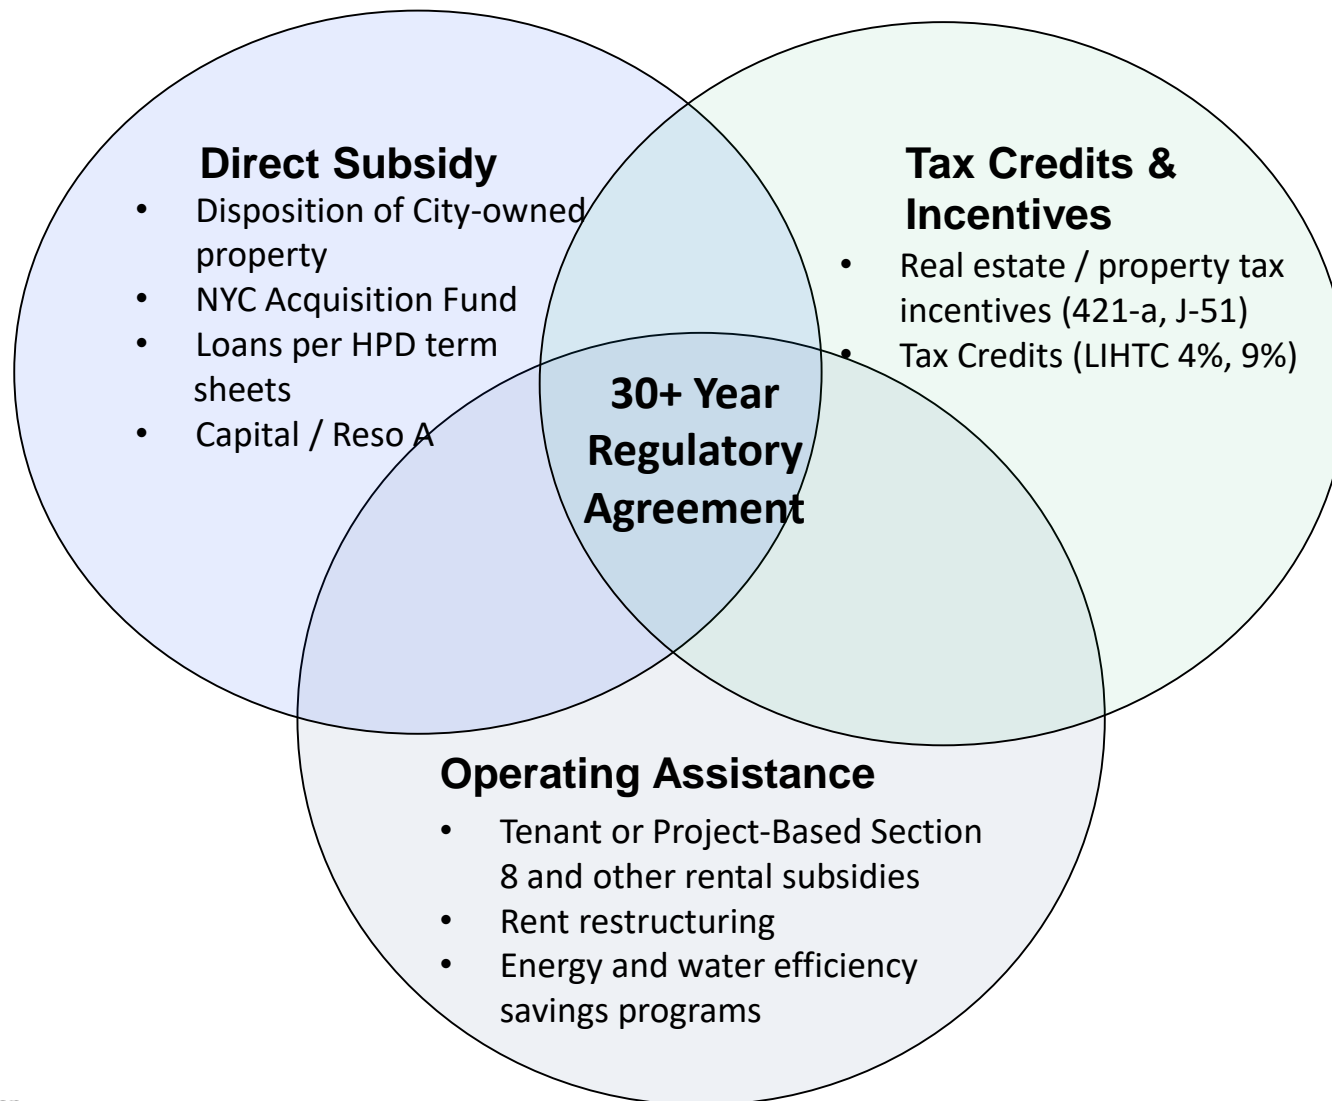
Direct Subsidy
- Disposition of City-owned property
- NYC Acquisition Fund
- Loans per HPD term sheets
- Capital / Reso A

Tax Credits & Incentives
- Real estate / property tax incentives (421-a, J-51)
- Tax Credits (LIHTC 4%, 9%)

30+ Year Regulatory Agreement

Operating Assistance
- Tenant or Project-Based Section 8 and other rental subsidies
- Rent restructuring
- Energy and water efficiency savings programs